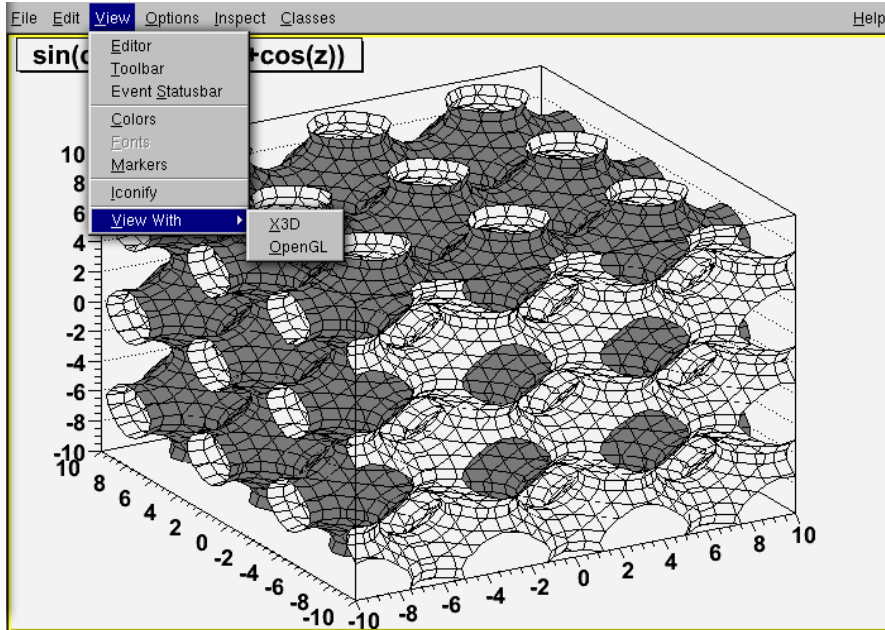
File Edit View Options Inspect Classes Help

sin([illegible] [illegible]+cos(z))

Editor
Toolbar
Event Statusbar
Colors
Fonts
Markers
Iconify
View With
X3D
OpenGL

10
8
6
4
2
0
-2
-4
-6
-8
-10
10
8
6
4
2
0
-2
-4
-6
-8
-10
-10
-8
-6
-4
-2
0
2
4
6
8
10